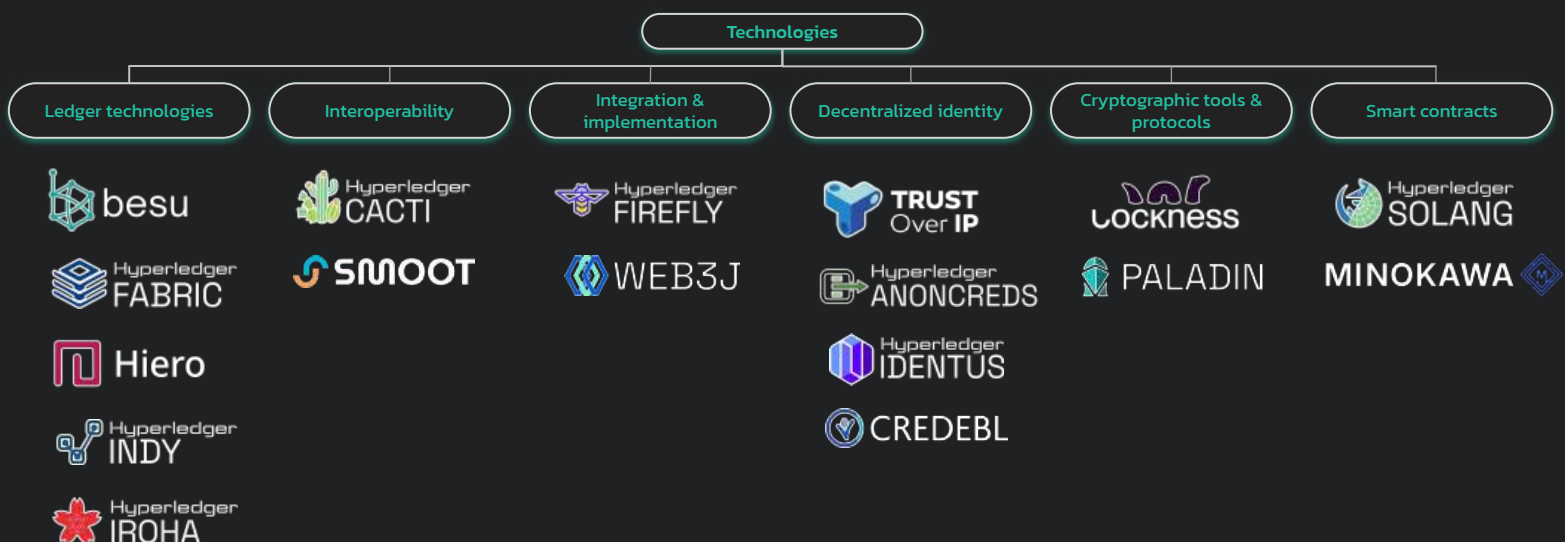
Technologies

Ledger technologies

besu

Hyperledger FABRIC

Hiero

Hyperledger INDY

Hyperledger IROHA

Interoperability

Hyperledger CACTI

SMOOT

Integration & implementation

Hyperledger FIREFLY

WEB3J

Decentralized identity

TRUST Over IP

Hyperledger ANONCREDS

Hyperledger IDENTUS

CREDEBL

Cryptographic tools & protocols

Lockness

PALADIN

Smart contracts

Hyperledger SOLANG

MINOKAWA